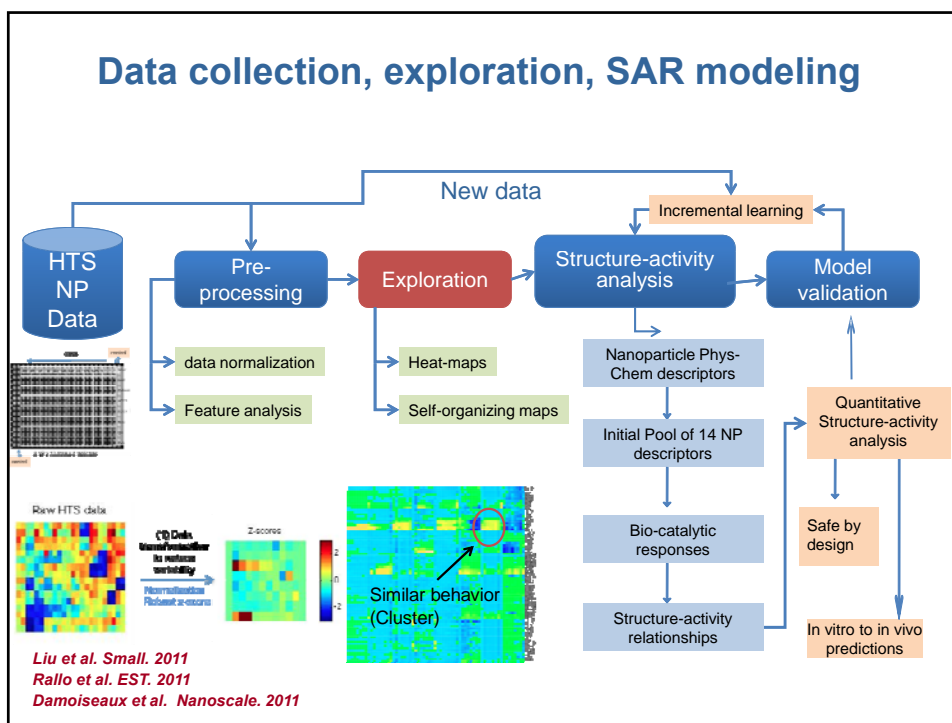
Data collection, exploration, SAR modeling

New data

Incremental learning

HTS NP Data

Pre-processing

Exploration

Structure-activity analysis

Model validation

data normalization

Feature analysis

Heat-maps

Self-organizing maps

Nanoparticle Phys-Chem descriptors

Initial Pool of 14 NP descriptors

Bio-catalytic responses

Structure-activity relationships

Quantitative Structure-activity analysis

Safe by design

In vitro to in vivo predictions

Raw HTS data

(1) Data transformation to reduce variability

Normalization Robust z-score

Z-scores

2

0

-2

Similar behavior (Cluster)

Liu et al. Small. 2011
Rallo et al. EST. 2011
Damoiseaux et al. Nanoscale. 2011